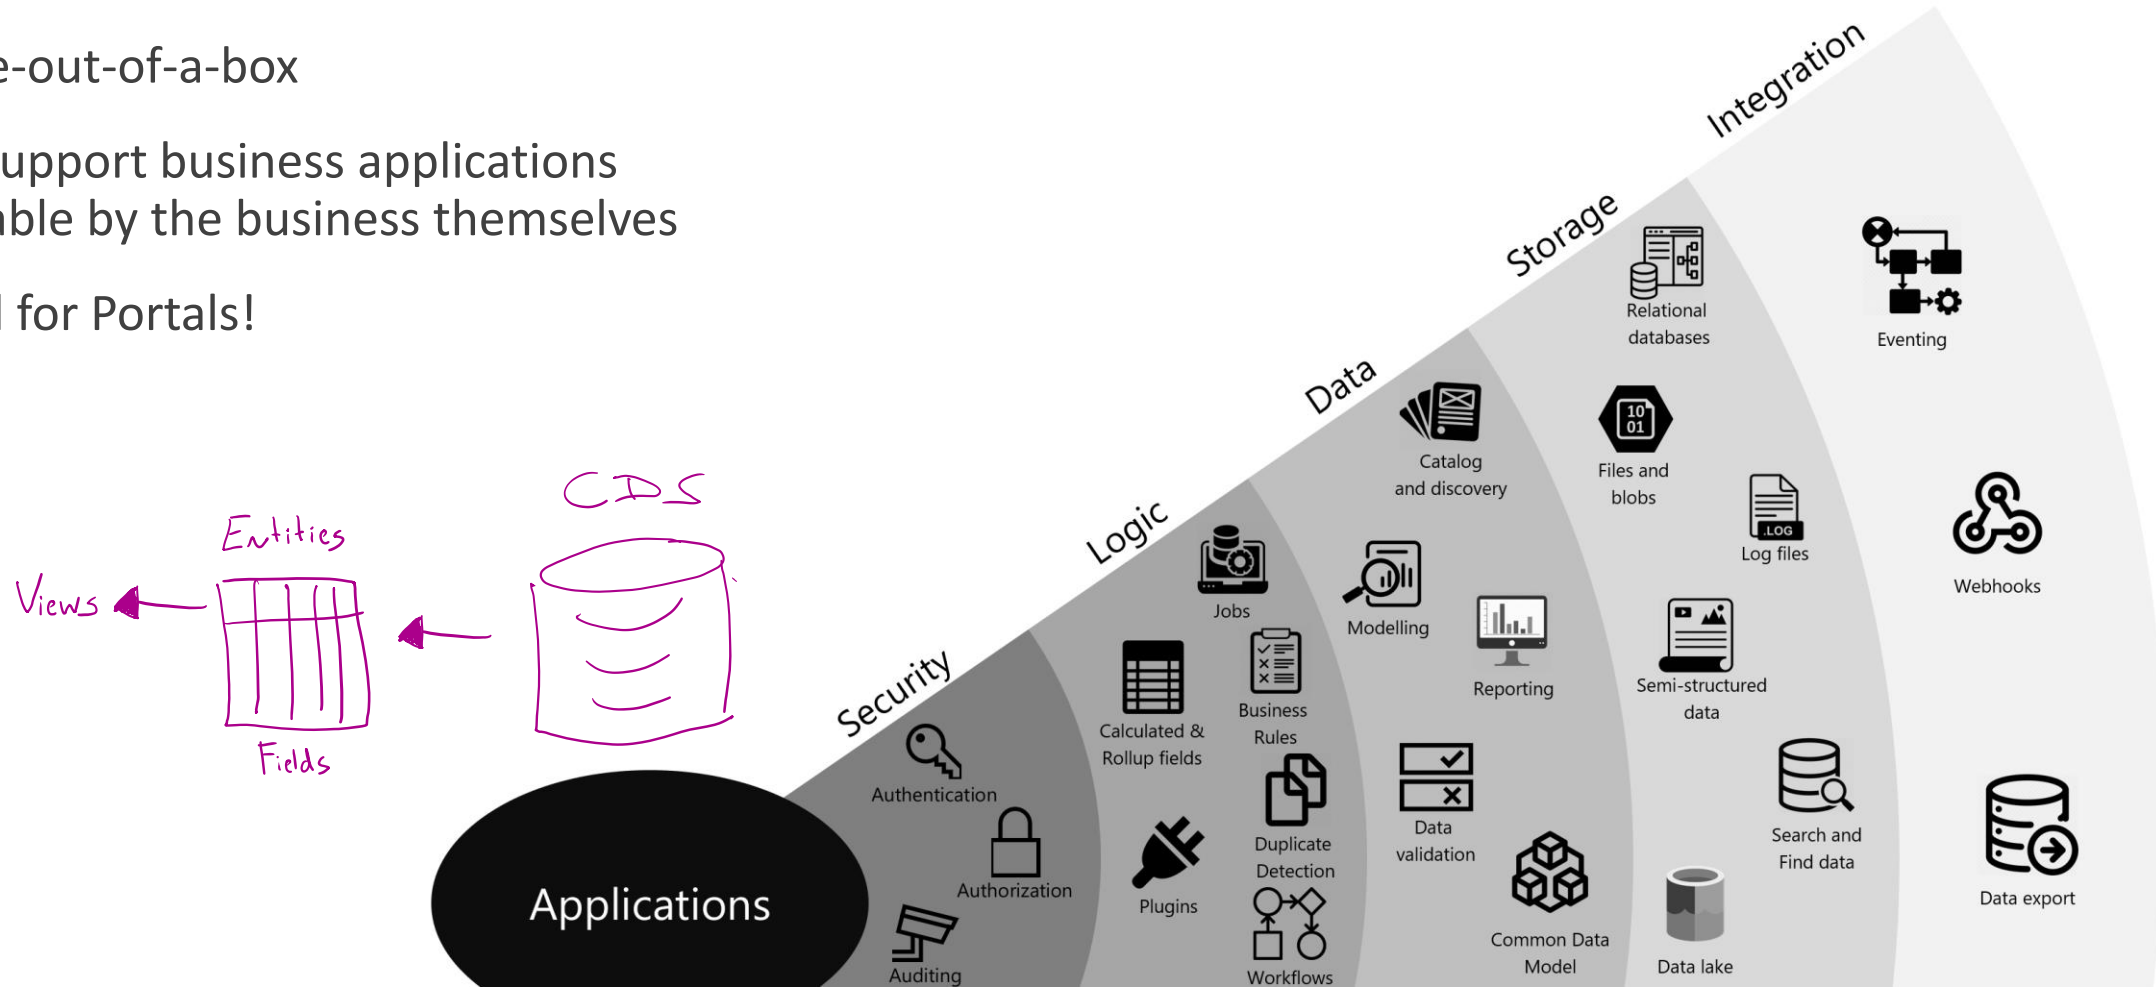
e-out-of-a-box

upport business applications
ble by the business themselves

l for Portals!

CDS

Entities

Views

Fields

Integration

Storage

Data

Logic

Security

Relational databases

Eventing

Catalog and discovery

Files and blobs

Log files

Jobs

Modelling

Reporting

Webhooks

Calculated & Rollup fields

Business Rules

Semi-structured data

Authentication

Duplicate Detection

Data validation

Search and Find data

Authorization

Plugins

Common Data Model

Data export

Applications

Auditing

Workflows

Data lake